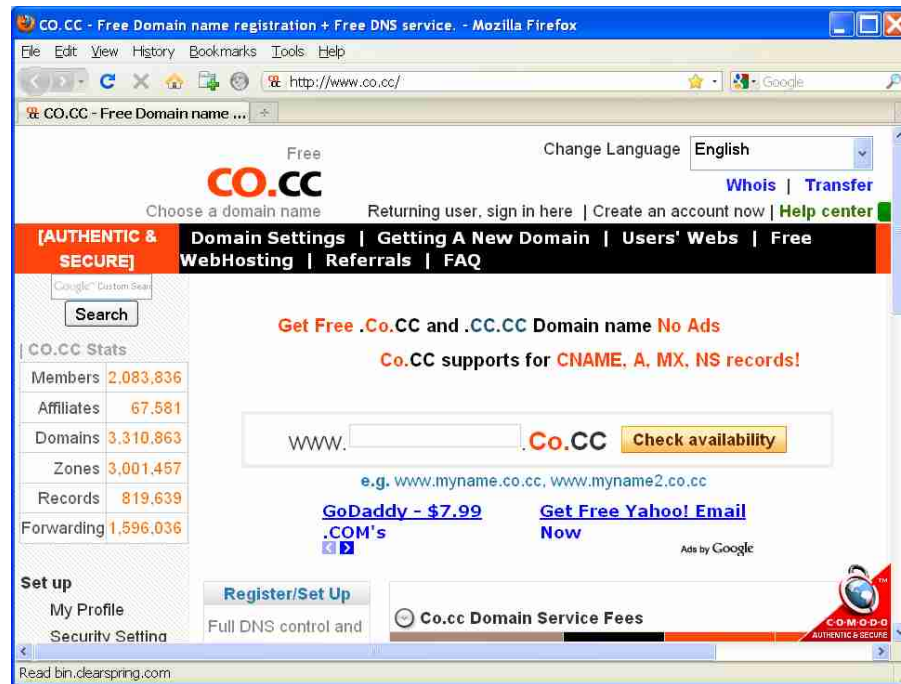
CO.CC - Free Domain name registration + Free DNS service. - Mozilla Firefox

File Edit View History Bookmarks Tools Help

http://www.co.cc/

Google

CO.CC - Free Domain name ...

Free
CO.CC
Choose a domain name

Change Language English

Whois | Transfer

Returning user, sign in here | Create an account now | Help center

[AUTHENTIC & SECURE]

Domain Settings | Getting A New Domain | Users' Webs | Free WebHosting | Referrals | FAQ

Google Custom Search

Search

| CO.CC Stats

| | |
|---|---|
| Members | 2,083,836 |
| Affiliates | 67,581 |
| Domains | 3,310,863 |
| Zones | 3,001,457 |
| Records | 819,639 |
| Forwarding | 1,596,036 |

Get Free .Co.CC and .CC.CC Domain name No Ads

Co.CC supports for CNAME, A, MX, NS records!

www. .Co.CC Check availability

e.g. www.myname.co.cc, www.myname2.co.cc

GoDaddy - $7.99 .COM's

Get Free Yahoo! Email Now

Ads by Google

Set up
My Profile
Security Setting

Register/Set Up
Full DNS control and

Co.cc Domain Service Fees

COMODO
AUTHENTIC & SECURE

Read bin.clearspring.com